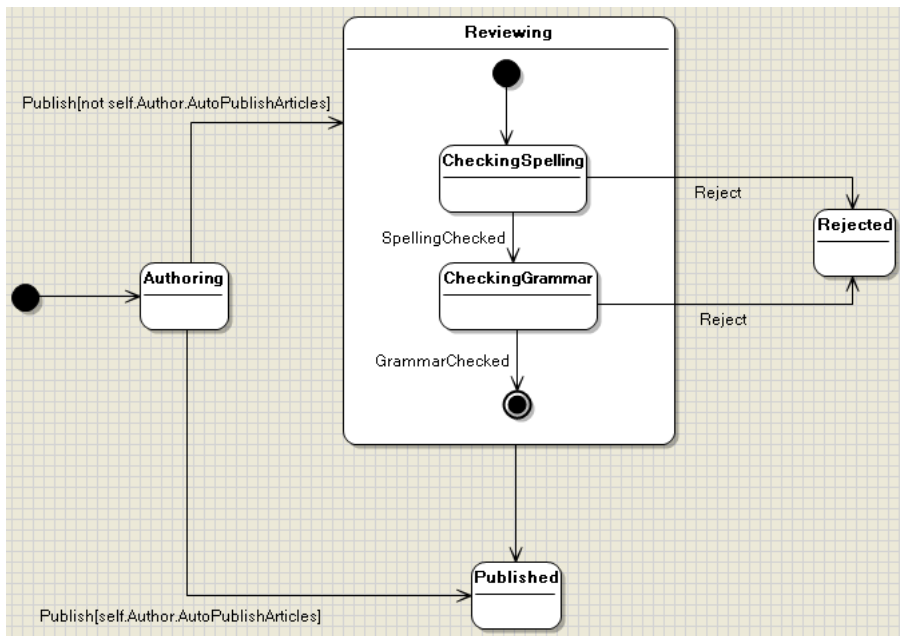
Reviewing

Publish[not self.Author.AutoPublishArticles]

CheckingSpelling

Reject

Rejected

SpellingChecked

Authoring

CheckingGrammar

Reject

GrammarChecked

Published

Publish[self.Author.AutoPublishArticles]